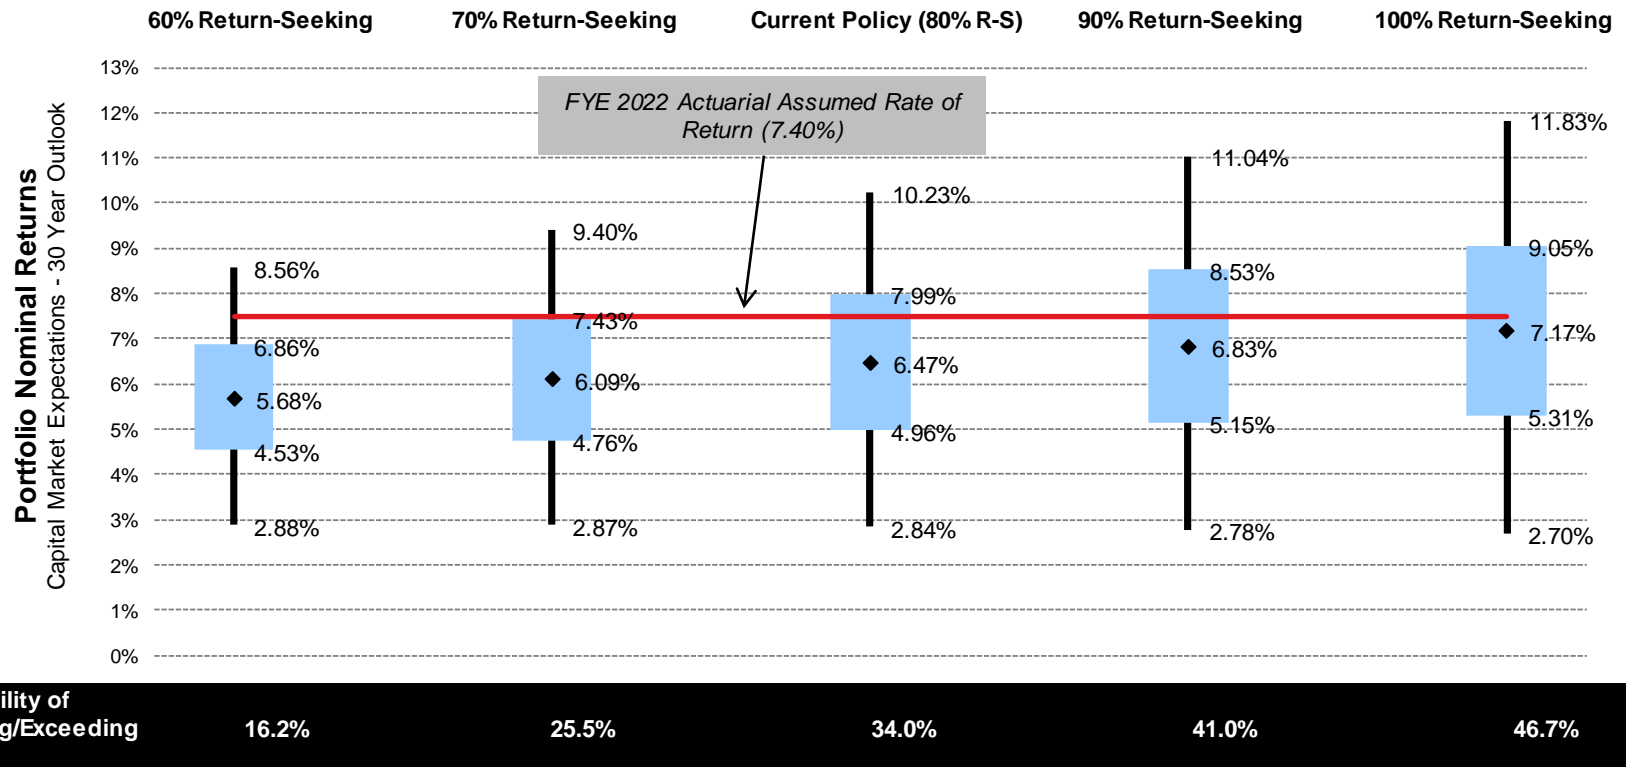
60% Return-Seeking
70% Return-Seeking
Current Policy (80% R-S)
90% Return-Seeking
100% Return-Seeking

Portfolio Nominal Returns
Capital Market Expectations - 30 Year Outlook

13%
12%
11%
10%
9%
8%
7%
6%
5%
4%
3%
2%
1%
0%

FYE 2022 Actuarial Assumed Rate of Return (7.40%)

8.56%
6.86%
5.68%
4.53%
2.88%

9.40%
7.43%
6.09%
4.76%
2.87%

10.23%
7.99%
6.47%
4.96%
2.84%

11.04%
8.53%
6.83%
5.15%
2.78%

11.83%
9.05%
7.17%
5.31%
2.70%

ility of
g/Exceeding

16.2%
25.5%
34.0%
41.0%
46.7%